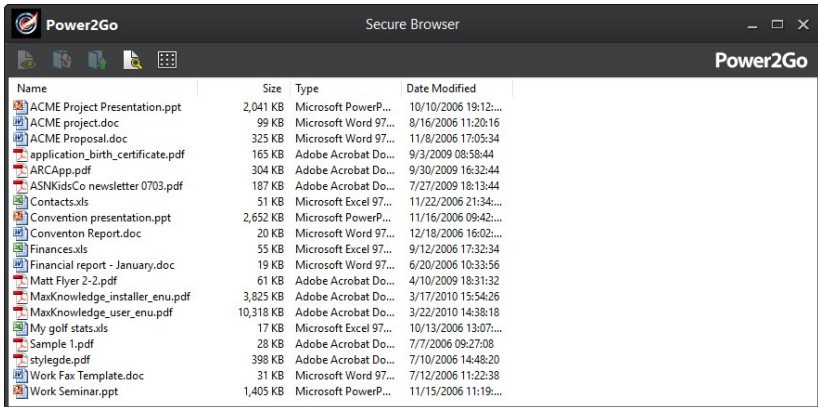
Power2Go

Secure Browser

Power2Go

| Name | Size | Type | Date Modified |
|---|---|---|---|
| ACME Project Presentation.ppt | 2,041 KB | Microsoft PowerP... | 10/10/2006 19:12:... |
| ACME project.doc | 99 KB | Microsoft Word 97... | 8/16/2006 11:20:16 |
| ACME Proposal.doc | 325 KB | Microsoft Word 97... | 11/8/2006 17:05:34 |
| application_birth_certificate.pdf | 165 KB | Adobe Acrobat Do... | 9/3/2009 08:58:44 |
| ARCApp.pdf | 304 KB | Adobe Acrobat Do... | 9/30/2009 16:32:44 |
| ASNKidsCo newsletter 0703.pdf | 187 KB | Adobe Acrobat Do... | 7/27/2009 18:13:44 |
| Contacts.xls | 51 KB | Microsoft Excel 97... | 11/22/2006 21:34:... |
| Convention presentation.ppt | 2,652 KB | Microsoft PowerP... | 11/16/2006 09:42:... |
| Conventon Report.doc | 20 KB | Microsoft Word 97... | 12/18/2006 16:02:... |
| Finances.xls | 55 KB | Microsoft Excel 97... | 9/12/2006 17:32:34 |
| Financial report - January.doc | 19 KB | Microsoft Word 97... | 6/20/2006 10:33:56 |
| Matt Flyer 2-2.pdf | 61 KB | Adobe Acrobat Do... | 4/10/2009 18:31:32 |
| MaxKnowledge_installer_enu.pdf | 3,825 KB | Adobe Acrobat Do... | 3/17/2010 15:54:26 |
| MaxKnowledge_user_enu.pdf | 10,318 KB | Adobe Acrobat Do... | 3/22/2010 14:38:18 |
| My golf stats.xls | 17 KB | Microsoft Excel 97... | 10/13/2006 13:07:... |
| Sample 1.pdf | 28 KB | Adobe Acrobat Do... | 7/7/2006 09:27:08 |
| stylegde.pdf | 398 KB | Adobe Acrobat Do... | 7/10/2006 14:48:20 |
| Work Fax Template.doc | 31 KB | Microsoft Word 97... | 7/12/2006 11:22:38 |
| Work Seminar.ppt | 1,405 KB | Microsoft PowerP... | 11/15/2006 11:19:... |